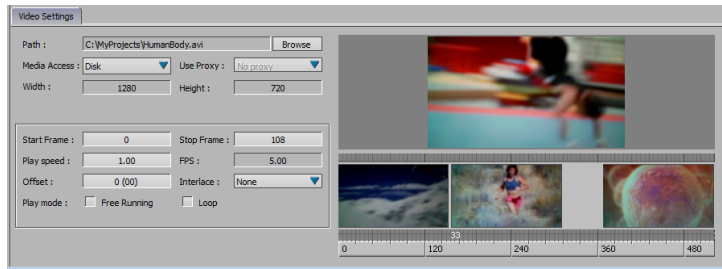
Video Settings

Path : C:\MyProjects\HumanBody.avi Browse

Media Access : Disk

Use Proxy : No proxy

Width : 1280

Height : 720

Start Frame : 0

Stop Frame : 108

Play speed : 1.00

FPS : 5.00

Offset : 0 (00)

Interlace : None

Play mode : Free Running

Loop

33

0

120

240

360

480